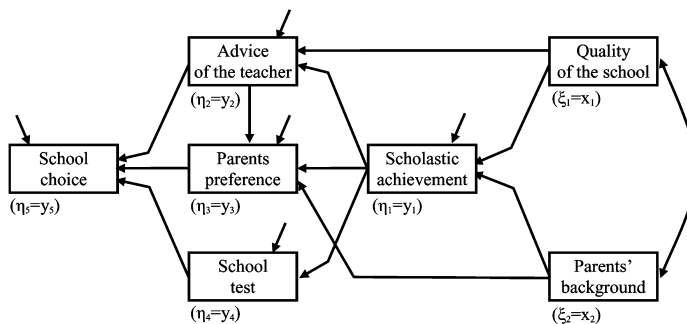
Advice of the teacher
$(\eta_2=y_2)$

Quality of the school
$(\xi_1=x_1)$

School choice
$(\eta_5=y_5)$

Parents preference
$(\eta_3=y_3)$

Scholastic achievement
$(\eta_1=y_1)$

School test
$(\eta_4=y_4)$

Parents' background
$(\xi_2=x_2)$